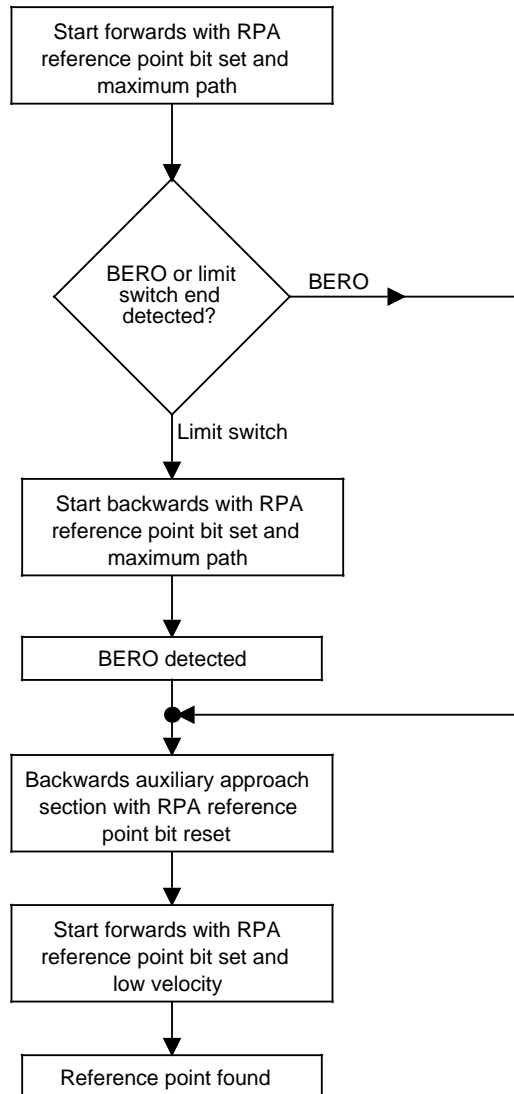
Start forwards with RPA reference point bit set and maximum path

BERO or limit switch end detected?

BERO

Limit switch

Start backwards with RPA reference point bit set and maximum path

BERO detected

Backwards auxiliary approach section with RPA reference point bit reset

Start forwards with RPA reference point bit set and low velocity

Reference point found